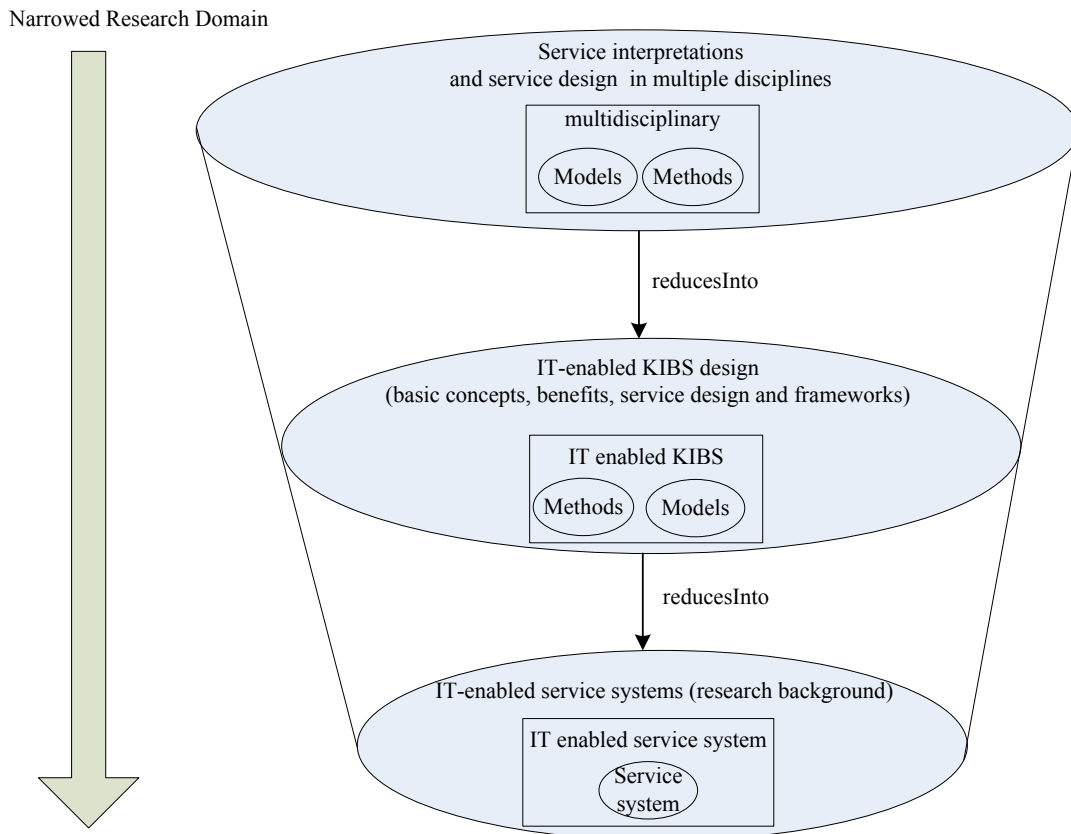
Narrowed Research Domain

Service interpretations and service design in multiple disciplines

multidisciplinary

Models

Methods

reducesInto

IT-enabled KIBS design (basic concepts, benefits, service design and frameworks)

IT enabled KIBS

Methods

Models

reducesInto

IT-enabled service systems (research background)

IT enabled service system

Service system